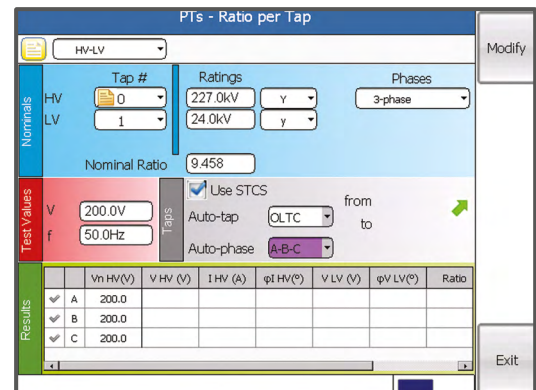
PTs - Ratio per Tap

Modify

HV-LV

Nominals

Tap #

HV 0

LV 1

Ratings

227.0kV Y

24.0kV y

Phases

3-phase

Nominal Ratio 9.458

Test Values

V 200.0V

f 50.0Hz

Taps

Use STCS

Auto-tap OLTC

Auto-phase A-B-C

from

to

Results

| | | Vn HV(V) | V HV (V) | I HV (A) | φI HV(°) | V LV (V) | φV LV(°) | Ratio |
|---|---|---|---|---|---|---|---|---|
| ✔ | A | 200.0 | | | | | | |
| ✔ | B | 200.0 | | | | | | |
| ✔ | C | 200.0 | | | | | | |

Exit